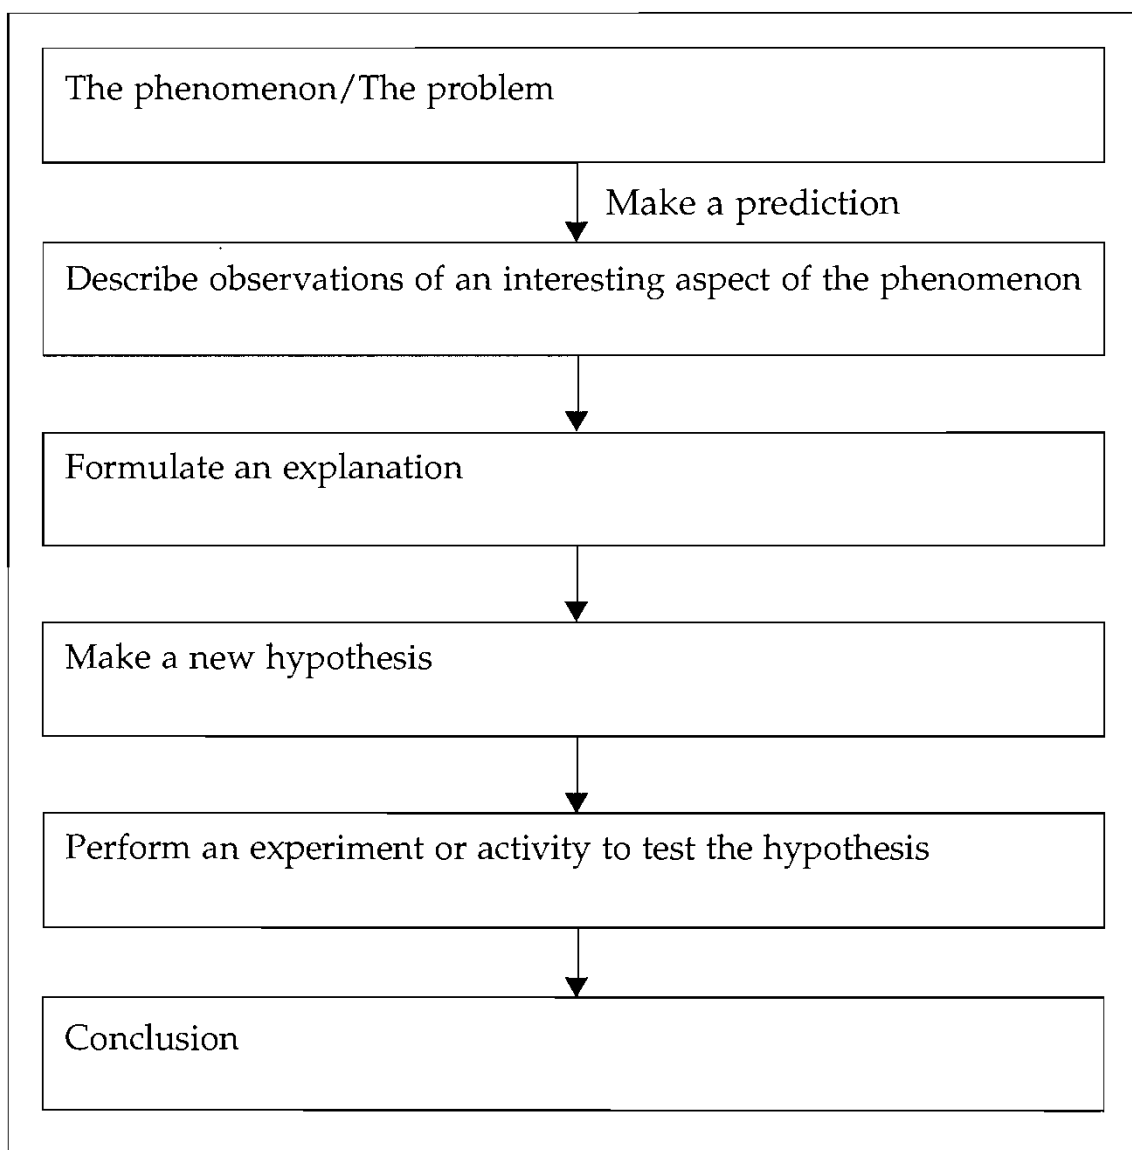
The phenomenon/The problem

Make a prediction

Describe observations of an interesting aspect of the phenomenon

Formulate an explanation

Make a new hypothesis

Perform an experiment or activity to test the hypothesis

Conclusion